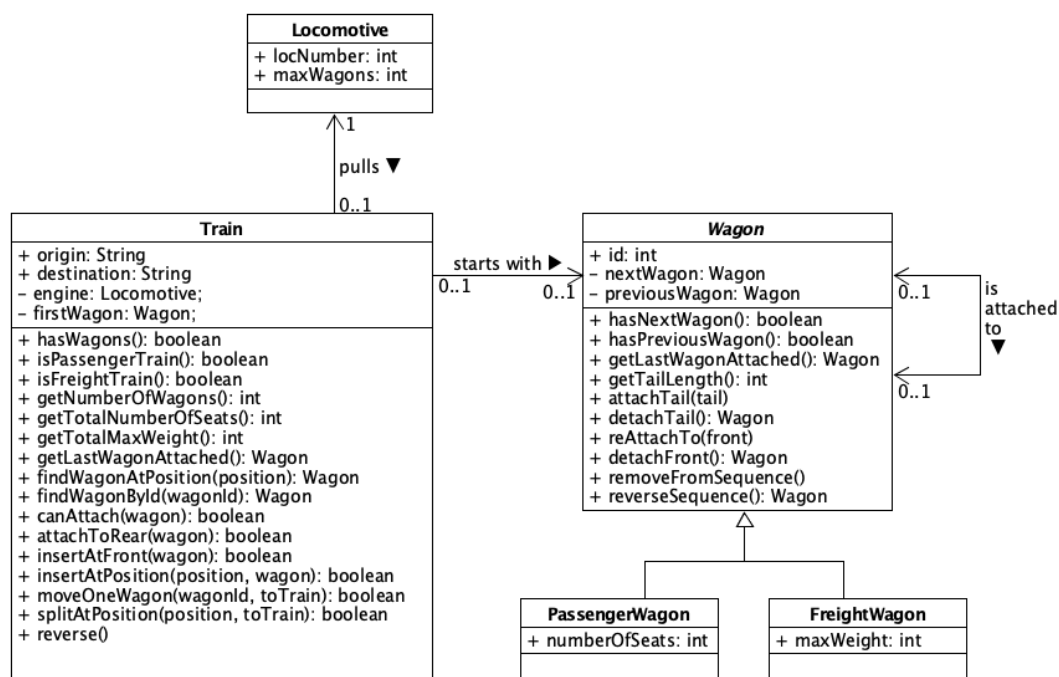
Locomotive
+ locNumber: int
+ maxWagons: int

1
pulls ▼
0..1

Train
+ origin: String
+ destination: String
- engine: Locomotive;
- firstWagon: Wagon;
+ hasWagons(): boolean
+ isPassengerTrain(): boolean
+ isFreightTrain(): boolean
+ getNumberOfWagons(): int
+ getTotalNumberOfSeats(): int
+ getTotalMaxWeight(): int
+ getLastWagonAttached(): Wagon
+ findWagonAtPosition(position): Wagon
+ findWagonById(wagonId): Wagon
+ canAttach(wagon): boolean
+ attachToRear(wagon): boolean
+ insertAtFront(wagon): boolean
+ insertAtPosition(position, wagon): boolean
+ moveOneWagon(wagonId, toTrain): boolean
+ splitAtPosition(position, toTrain): boolean
+ reverse()

starts with ▶
0..1
0..1

Wagon
+ id: int
- nextWagon: Wagon
- previousWagon: Wagon
+ hasNextWagon(): boolean
+ hasPreviousWagon(): boolean
+ getLastWagonAttached(): Wagon
+ getTailLength(): int
+ attachTail(tail)
+ detachTail(): Wagon
+ reAttachTo(front)
+ detachFront(): Wagon
+ removeFromSequence()
+ reverseSequence(): Wagon

0..1
is attached to ▼
0..1

PassengerWagon
+ numberOfSeats: int

FreightWagon
+ maxWeight: int